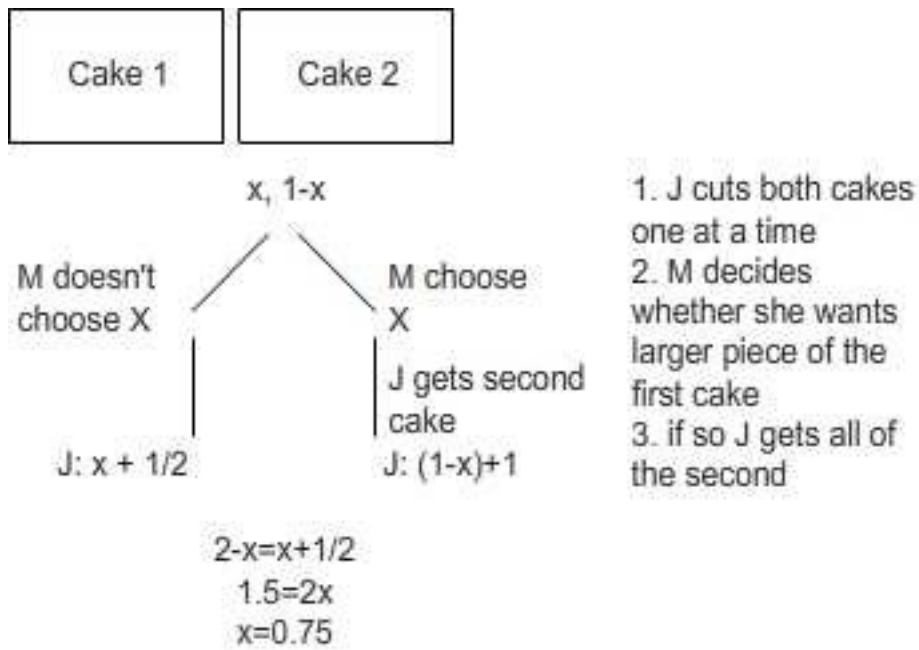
Cake 1

Cake 2

x, 1-x

M doesn't choose X

M choose X

J gets second cake

J: x + 1/2

J: (1-x)+1

2-x=x+1/2
1.5=2x
x=0.75

1. J cuts both cakes one at a time
2. M decides whether she wants larger piece of the first cake
3. if so J gets all of the second